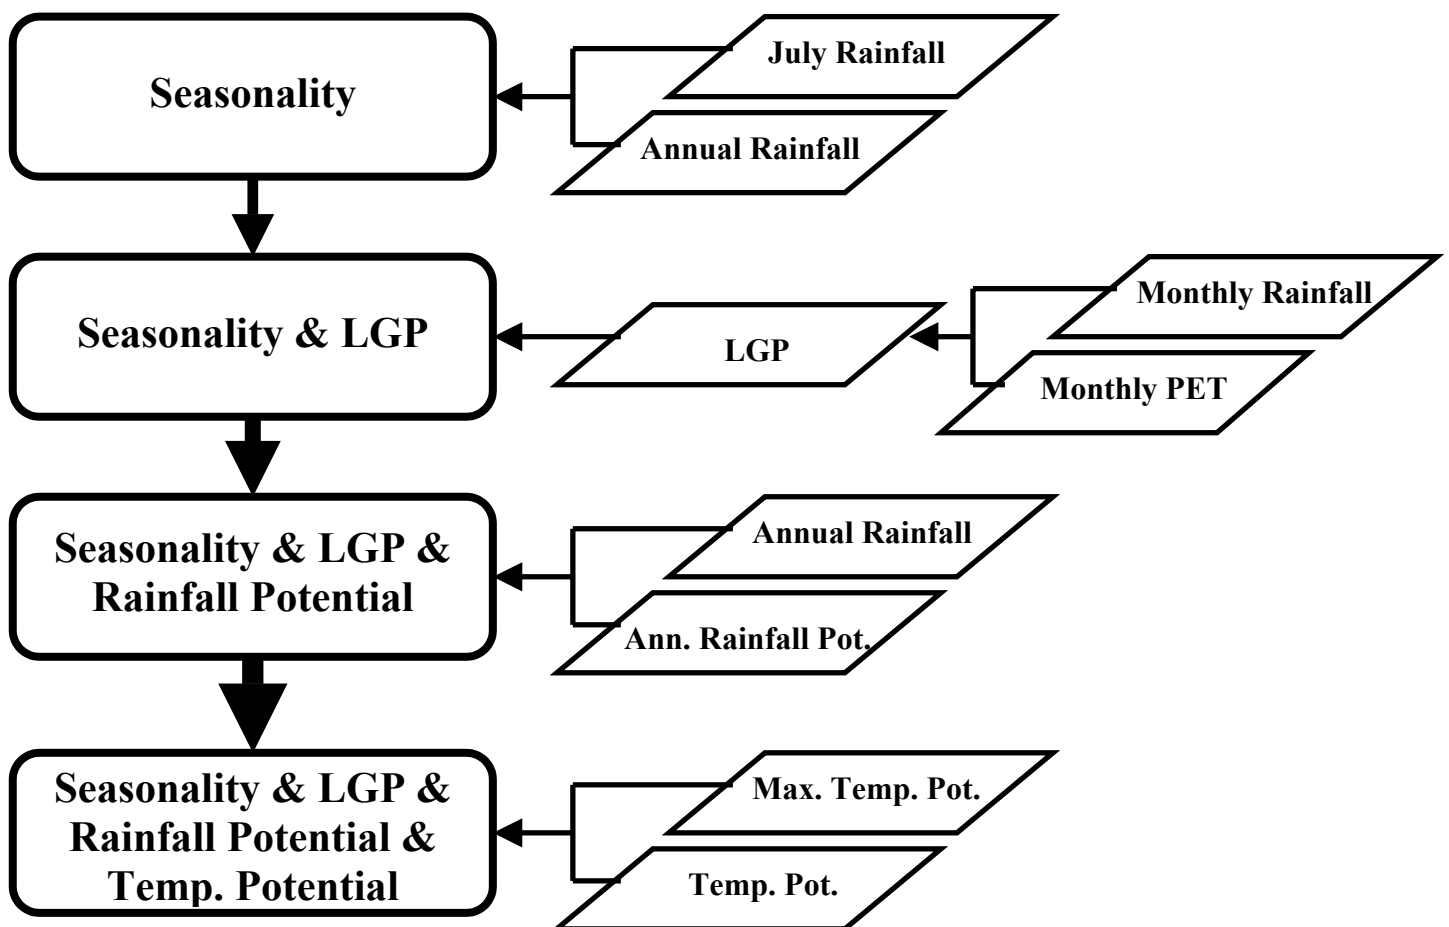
Seasonality

July Rainfall

Annual Rainfall

Seasonality & LGP

LGP

Monthly Rainfall

Monthly PET

Seasonality & LGP & Rainfall Potential

Annual Rainfall

Ann. Rainfall Pot.

Seasonality & LGP & Rainfall Potential & Temp. Potential

Max. Temp. Pot.

Temp. Pot.